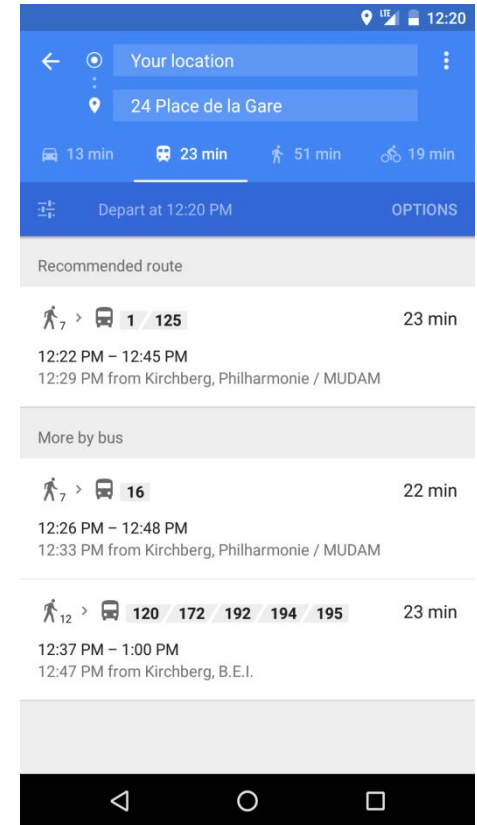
LTE 12:20

Your location

24 Place de la Gare

13 min 23 min 51 min 19 min

Depart at 12:20 PM OPTIONS

Recommended route

7 > 1 125 23 min

12:22 PM – 12:45 PM
12:29 PM from Kirchberg, Philharmonie / MUDAM

More by bus

7 > 16 22 min

12:26 PM – 12:48 PM
12:33 PM from Kirchberg, Philharmonie / MUDAM

12 > 120 172 192 194 195 23 min

12:37 PM – 1:00 PM
12:47 PM from Kirchberg, B.E.I.